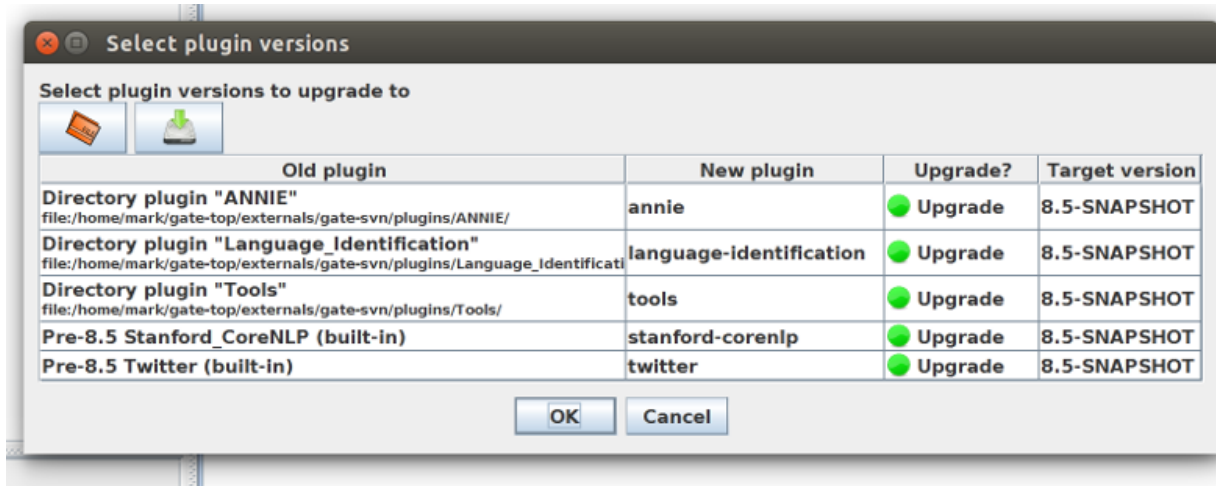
Select plugin versions

Select plugin versions to upgrade to

| Old plugin | New plugin | Upgrade? | Target version |
|---|---|---|---|
| Directory plugin "ANNIE" file:/home/mark/gate-top/externals/gate-svn/plugins/ANNIE/ | annie | Upgrade | 8.5-SNAPSHOT |
| Directory plugin "Language_Identification" file:/home/mark/gate-top/externals/gate-svn/plugins/Language_Identificati | language-identification | Upgrade | 8.5-SNAPSHOT |
| Directory plugin "Tools" file:/home/mark/gate-top/externals/gate-svn/plugins/Tools/ | tools | Upgrade | 8.5-SNAPSHOT |
| Pre-8.5 Stanford_CoreNLP (built-in) | stanford-corenlp | Upgrade | 8.5-SNAPSHOT |
| Pre-8.5 Twitter (built-in) | twitter | Upgrade | 8.5-SNAPSHOT |

OK Cancel